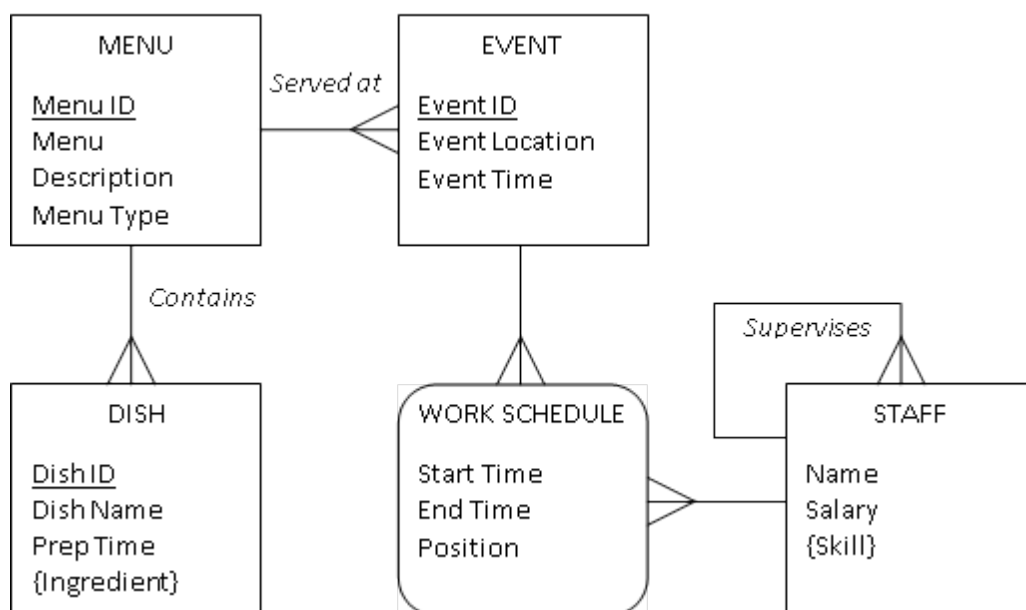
MENU

Menu ID
Menu
Description
Menu Type

Served at

EVENT

Event ID
Event Location
Event Time

Contains

Supervises

DISH

Dish ID
Dish Name
Prep Time
{Ingredient}

WORK SCHEDULE

Start Time
End Time
Position

STAFF

Name
Salary
{Skill}